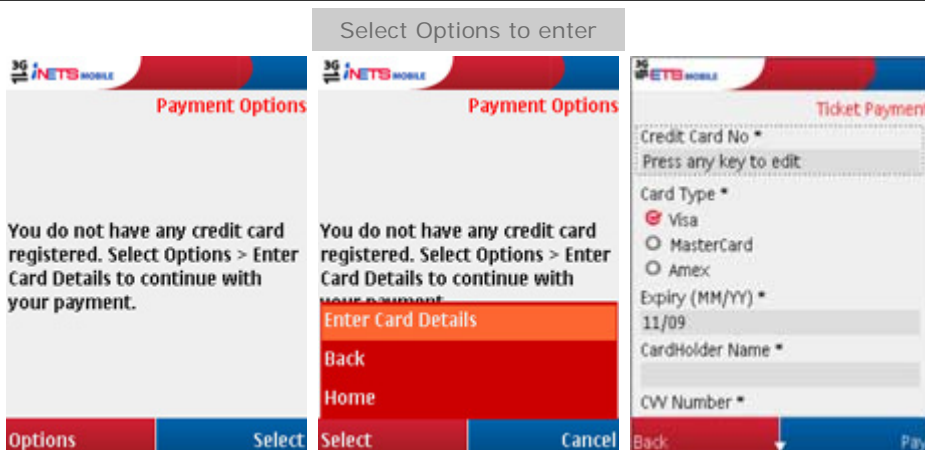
Select Options to enter

3G iNETS MOBILE

Payment Options

You do not have any credit card registered. Select Options > Enter Card Details to continue with your payment.

Options

Select

3G iNETS MOBILE

Payment Options

You do not have any credit card registered. Select Options > Enter Card Details to continue with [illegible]

Enter Card Details

Back

Home

Select

Cancel

3G iNETS MOBILE

Ticket Paymen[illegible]

Credit Card No *

Press any key to edit

Card Type *

Visa

MasterCard

Amex

Expiry (MM/YY) *

11/09

CardHolder Name *

CVV Number *

Back

Pay